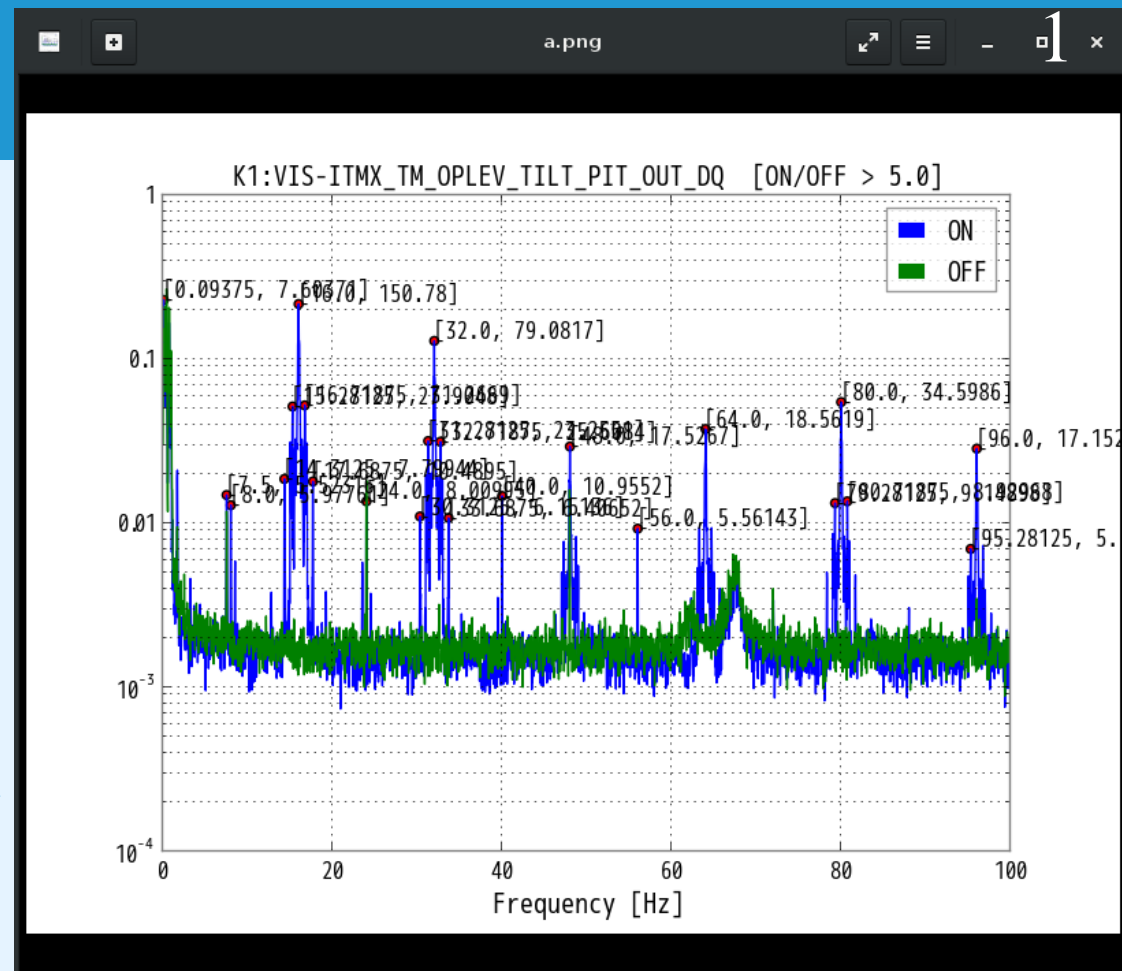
a.png

1

K1:VIS-ITMX_TM_OPLEV_TILT_PIT_OUT_DQ [ON/OFF > 5.0]

ON
OFF

[0.09375, 7.6067] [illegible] 150.78]
[32.0, 79.0817]
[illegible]
[64.0, 18.5619]
[80.0, 34.5986]
[96.0, 17.152
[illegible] 17.5267]
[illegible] 10.9552]
[56.0, 5.56143]
[95.28125, 5.
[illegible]

1
0.1
0.01
$10^{-3}$
$10^{-4}$

0 20 40 60 80 100
Frequency [Hz]